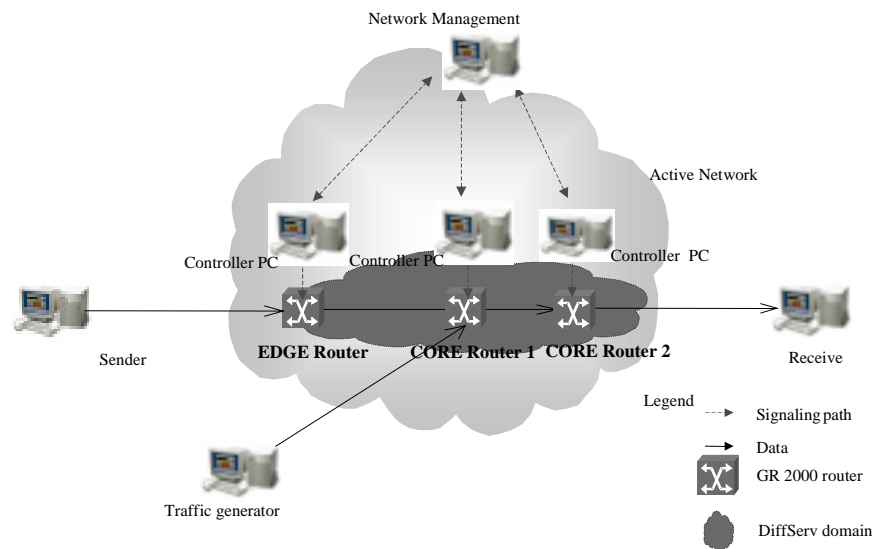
Network Management

Active Network

Controller PC

Controller PC

Controller PC

Sender

EDGE Router

CORE Router 1

CORE Router 2

Receive

Legend

Signaling path

Data

GR 2000 router

Traffic generator

DiffServ domain